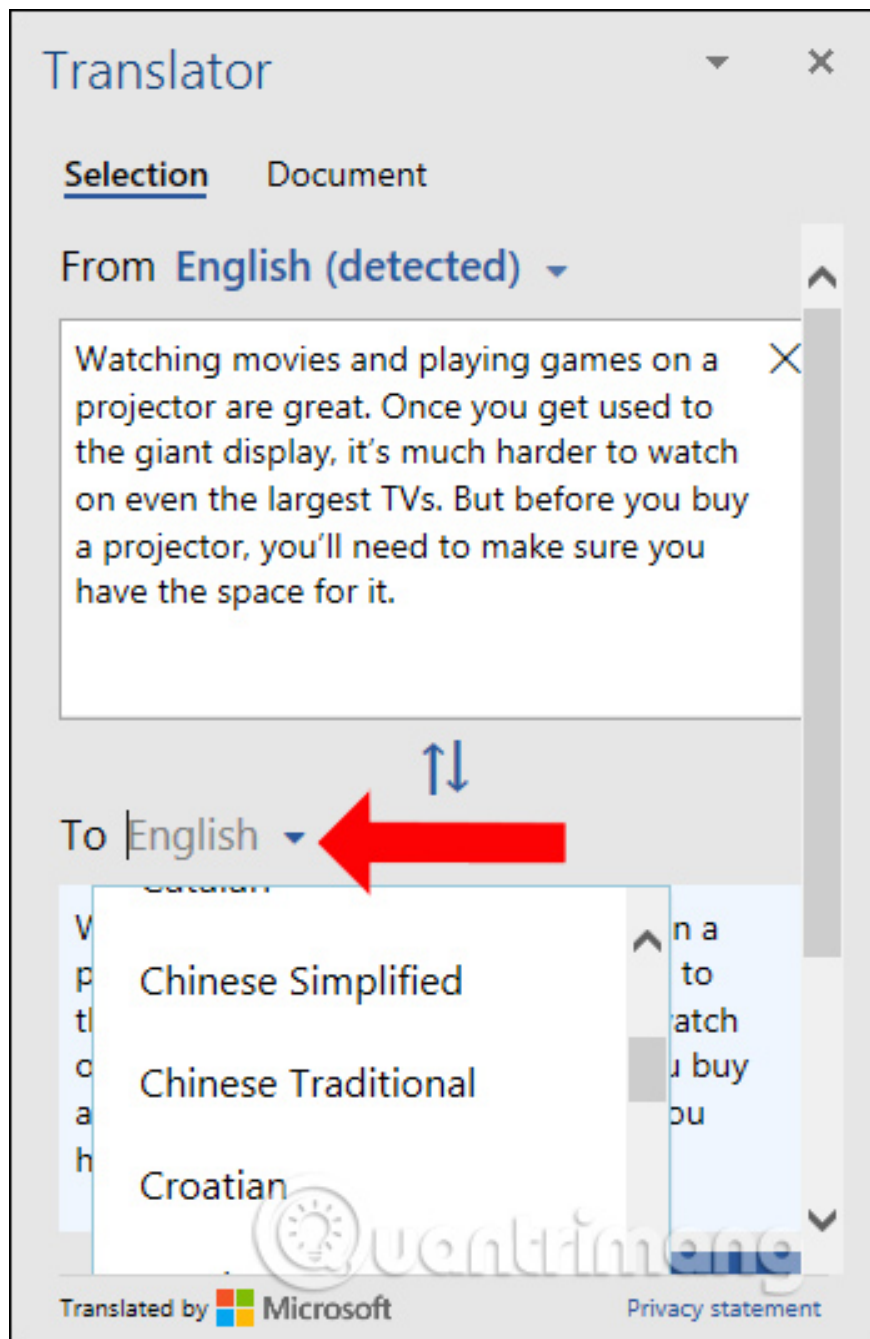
Translator

Selection Document

From English (detected)

Watching movies and playing games on a projector are great. Once you get used to the giant display, it's much harder to watch on even the largest TVs. But before you buy a projector, you'll need to make sure you have the space for it.

To English

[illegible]

Chinese Simplified

Chinese Traditional

Croatian

W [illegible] n a
p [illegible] to
t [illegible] atch
o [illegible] u buy
a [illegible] ou
h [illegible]

Quantrimang

Translated by Microsoft

Privacy statement